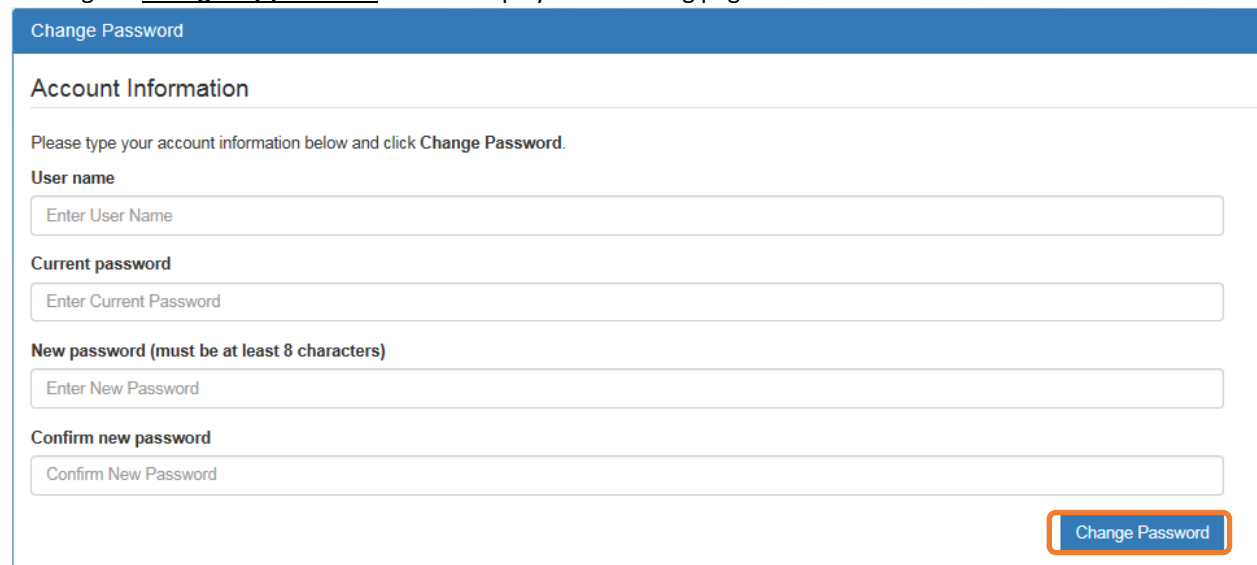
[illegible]

Change Password

Account Information

Please type your account information below and click **Change Password**.

**User name**

Enter User Name

**Current password**

Enter Current Password

**New password (must be at least 8 characters)**

Enter New Password

**Confirm new password**

Confirm New Password

Change Password